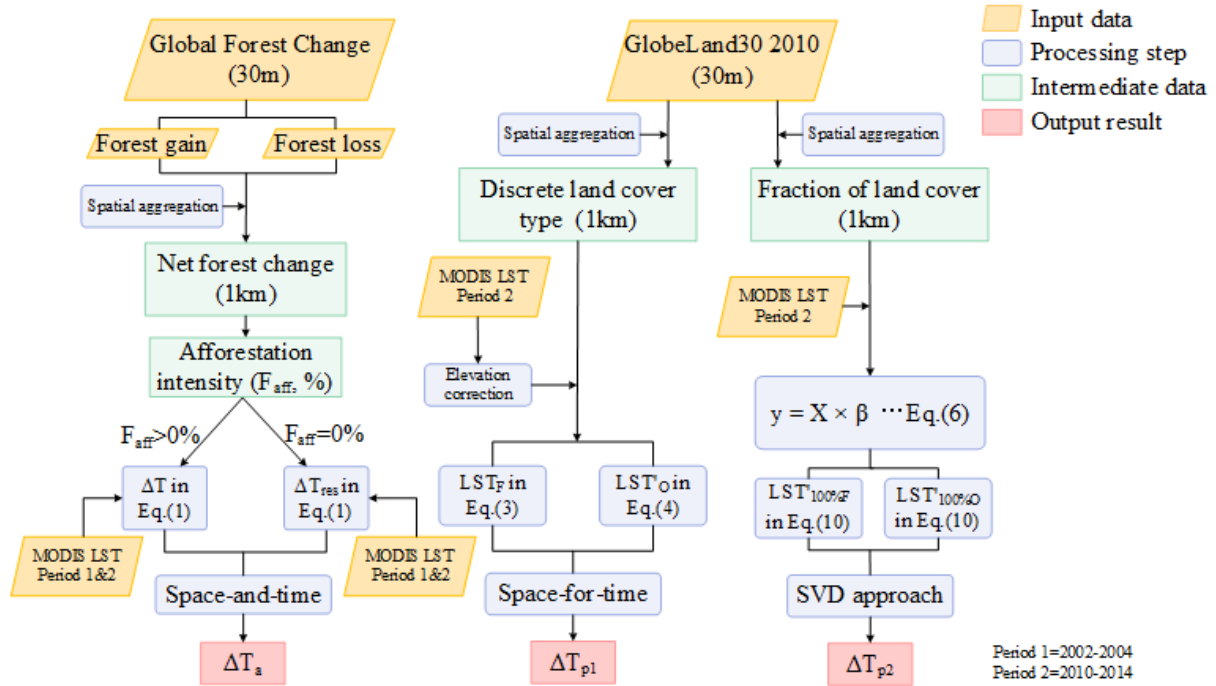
Input data
Processing step
Intermediate data
Output result

Global Forest Change (30m)

Forest gain
Forest loss

Spatial aggregation

Net forest change (1km)

Afforestation intensity ($F_{aff}$, %)

$F_{aff}$>0%
$F_{aff}$=0%

$\Delta$T in Eq.(1)
$\Delta T_{res}$ in Eq.(1)

MODIS LST Period 1&2
MODIS LST Period 1&2

Space-and-time

$\Delta T_a$

GlobeLand30 2010 (30m)

Spatial aggregation
Spatial aggregation

Discrete land cover type (1km)

MODIS LST Period 2

Elevation correction

$LST_F$ in Eq.(3)
$LST'_O$ in Eq.(4)

Space-for-time

$\Delta T_{p1}$

Fraction of land cover (1km)

MODIS LST Period 2

y = X × β ···Eq.(6)

$LST'_{100\%F}$ in Eq.(10)
$LST'_{100\%O}$ in Eq.(10)

SVD approach

$\Delta T_{p2}$

Period 1=2002-2004
Period 2=2010-2014